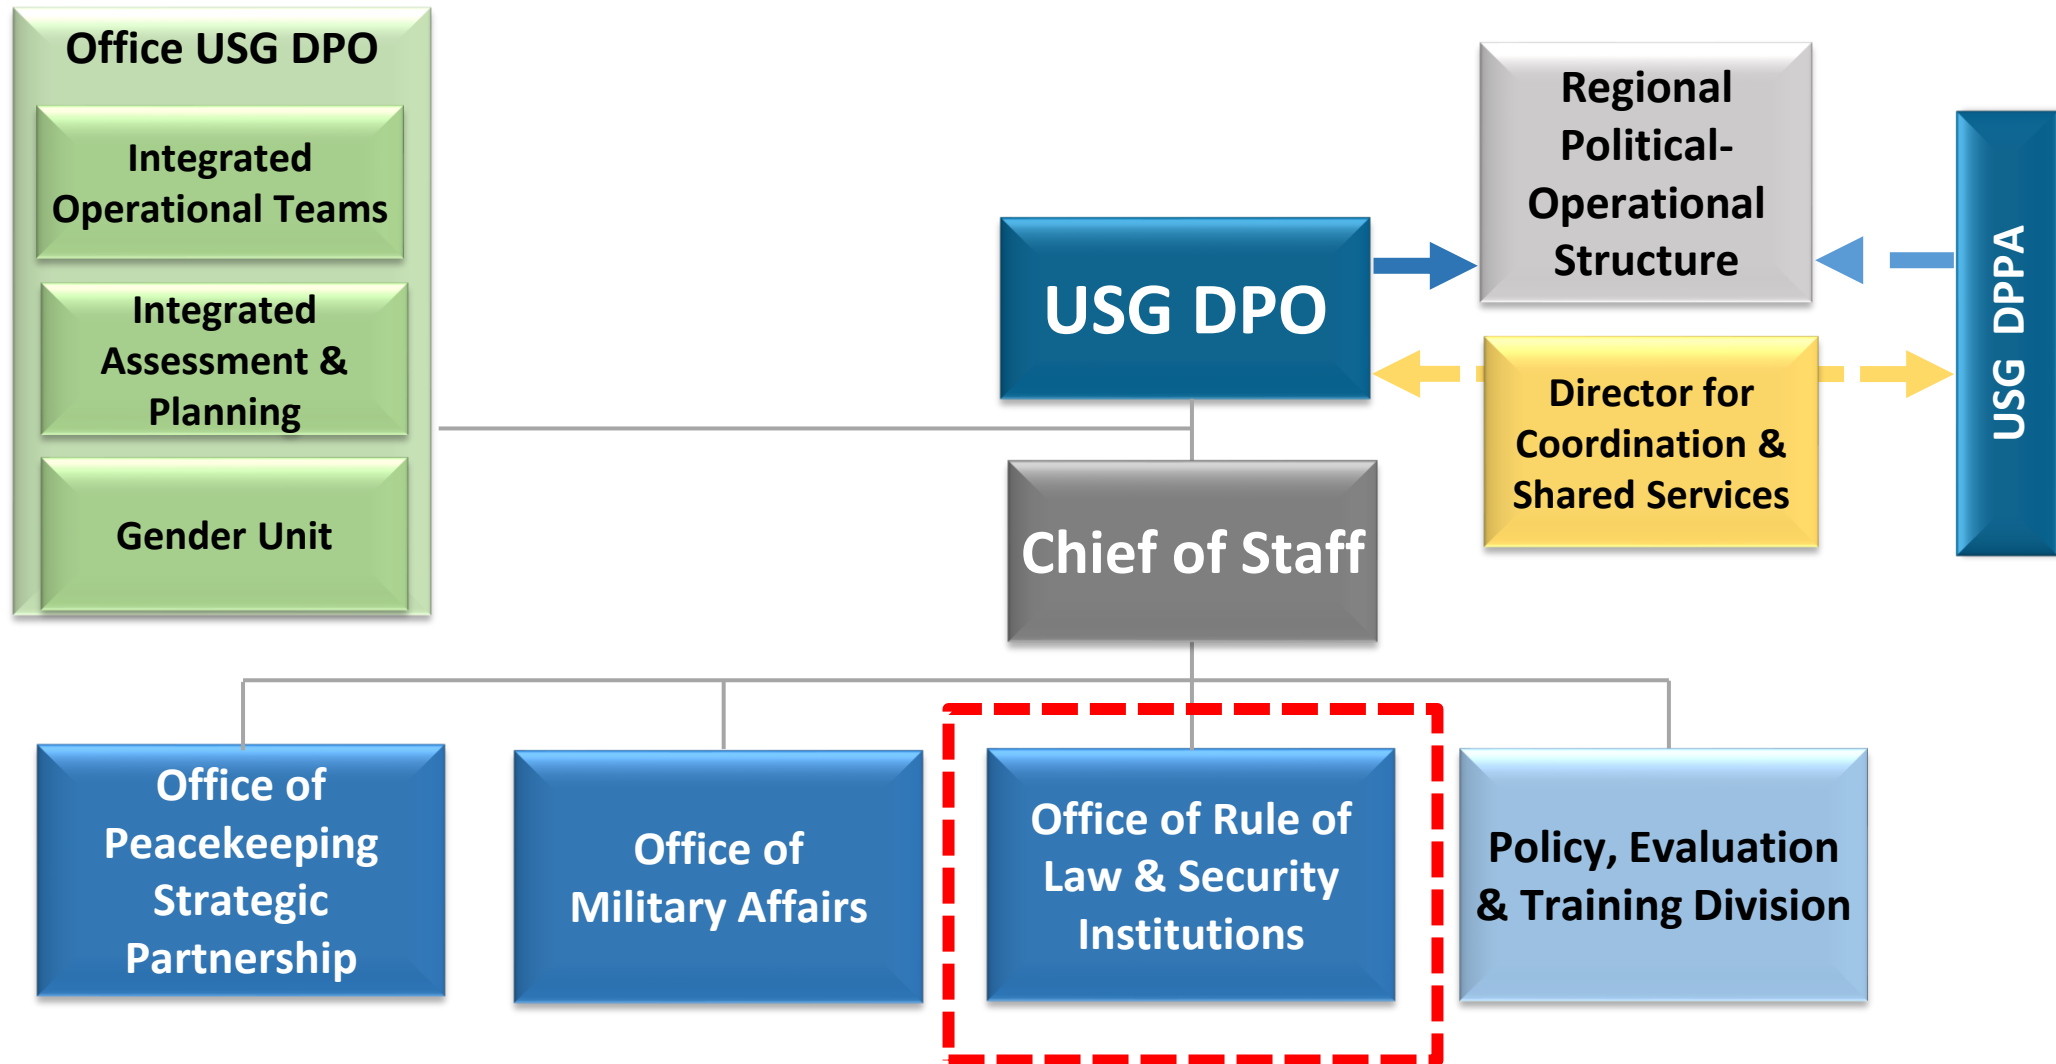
Office USG DPO

Integrated Operational Teams

Integrated Assessment & Planning

Gender Unit

USG DPO

Regional Political-Operational Structure

USG DPPA

Director for Coordination & Shared Services

Chief of Staff

Office of Peacekeeping Strategic Partnership

Office of Military Affairs

Office of Rule of Law & Security Institutions

Policy, Evaluation & Training Division